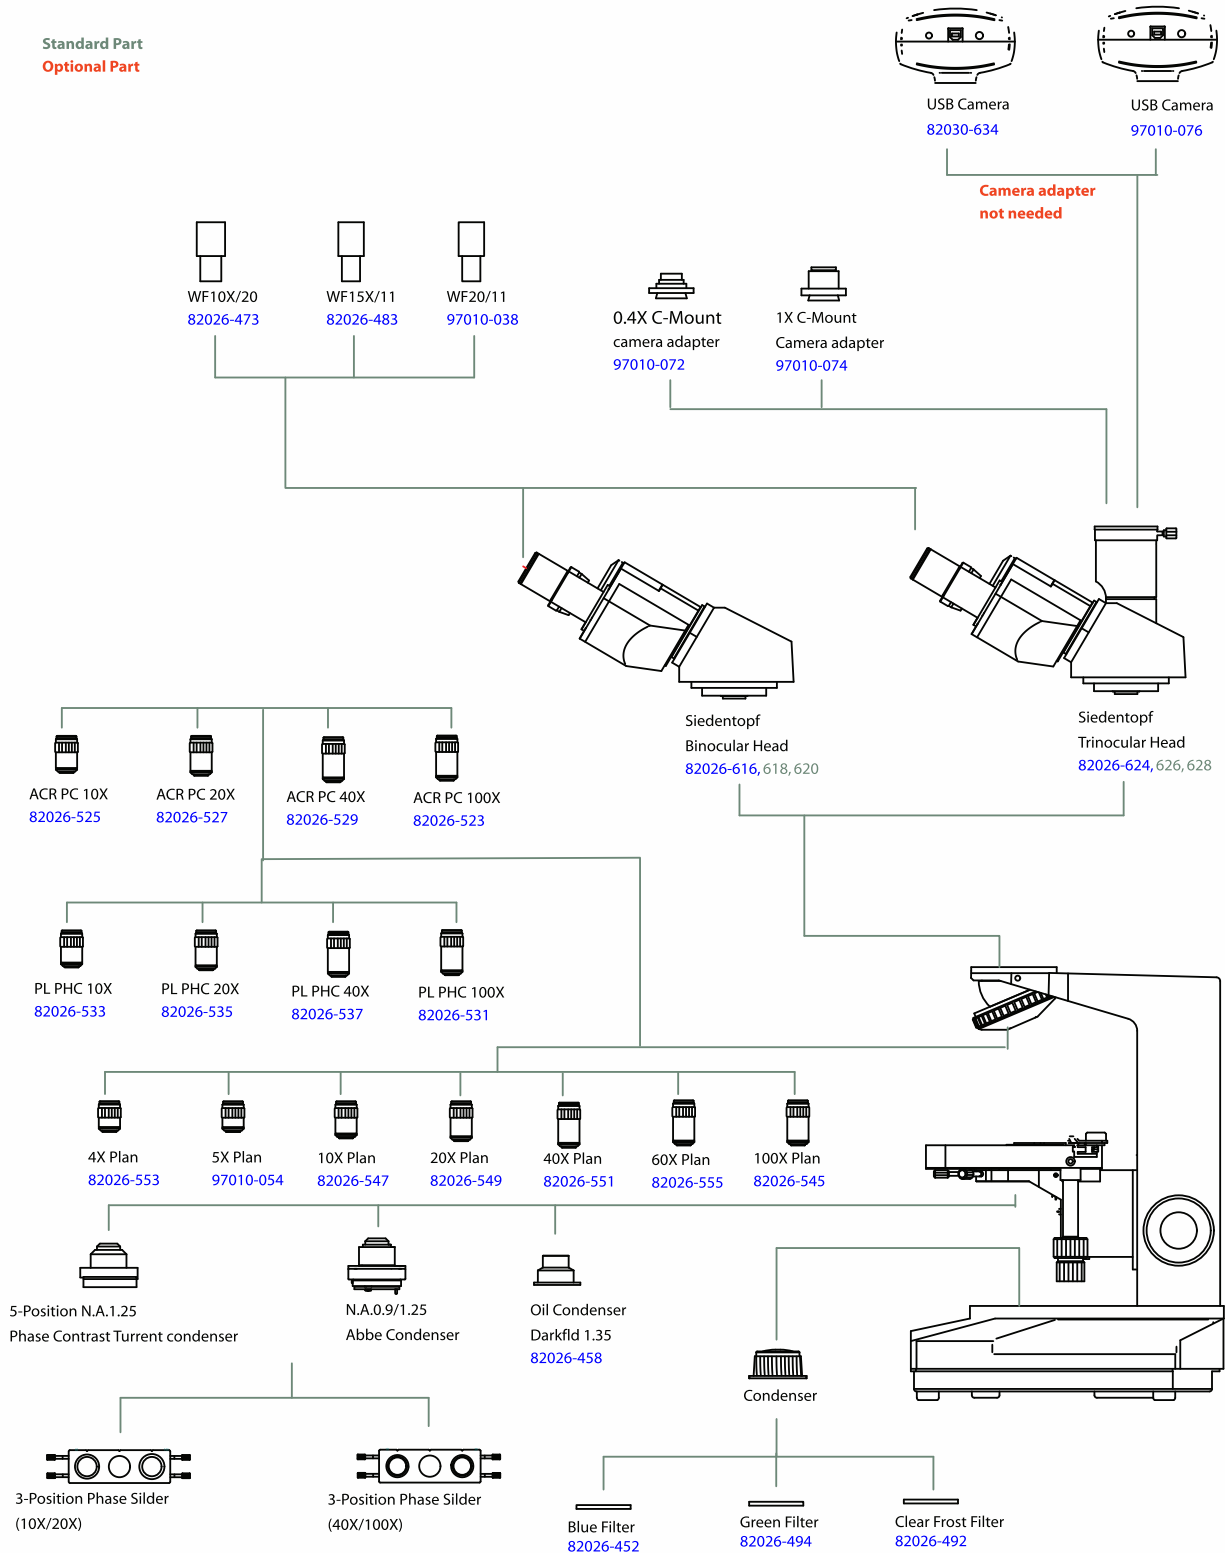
Standard Part
Optional Part

USB Camera
82030-634

USB Camera
97010-076

Camera adapter
not needed

WF10X/20
82026-473

WF15X/11
82026-483

WF20/11
97010-038

0.4X C-Mount
camera adapter
97010-072

1X C-Mount
Camera adapter
97010-074

Siedentopf
Binocular Head
82026-616, 618, 620

Siedentopf
Trinocular Head
82026-624, 626, 628

ACR PC 10X
82026-525

ACR PC 20X
82026-527

ACR PC 40X
82026-529

ACR PC 100X
82026-523

PL PHC 10X
82026-533

PL PHC 20X
82026-535

PL PHC 40X
82026-537

PL PHC 100X
82026-531

4X Plan
82026-553

5X Plan
97010-054

10X Plan
82026-547

20X Plan
82026-549

40X Plan
82026-551

60X Plan
82026-555

100X Plan
82026-545

5-Position N.A.1.25
Phase Contrast Turrent condenser

N.A.0.9/1.25
Abbe Condenser

Oil Condenser
Darkfld 1.35
82026-458

Condenser

3-Position Phase Silder
(10X/20X)

3-Position Phase Silder
(40X/100X)

Blue Filter
82026-452

Green Filter
82026-494

Clear Frost Filter
82026-492